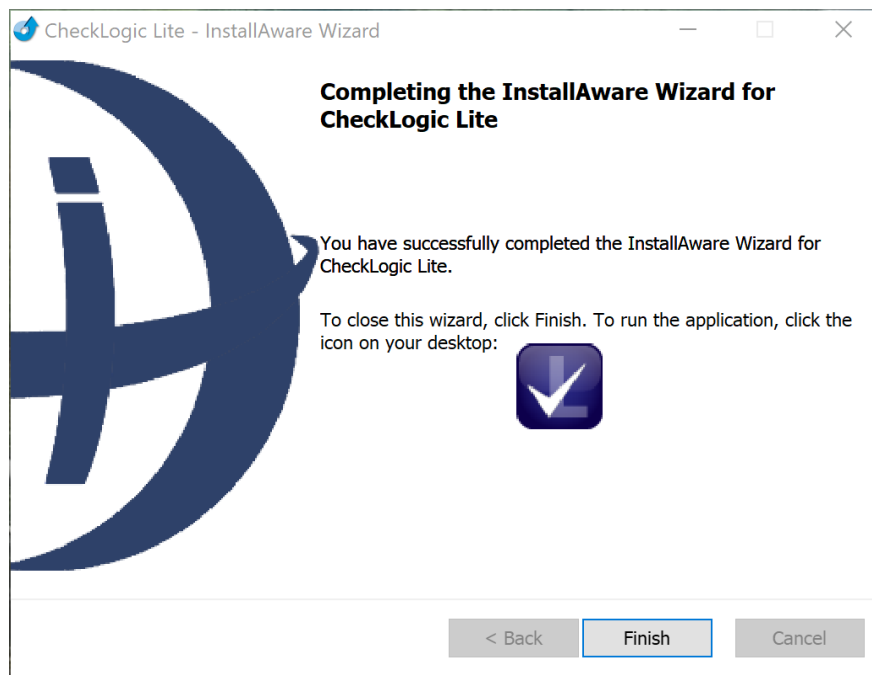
CheckLogic Lite - InstallAware Wizard

Completing the InstallAware Wizard for CheckLogic Lite

You have successfully completed the InstallAware Wizard for CheckLogic Lite.

To close this wizard, click Finish. To run the application, click the icon on your desktop:

< Back Finish Cancel